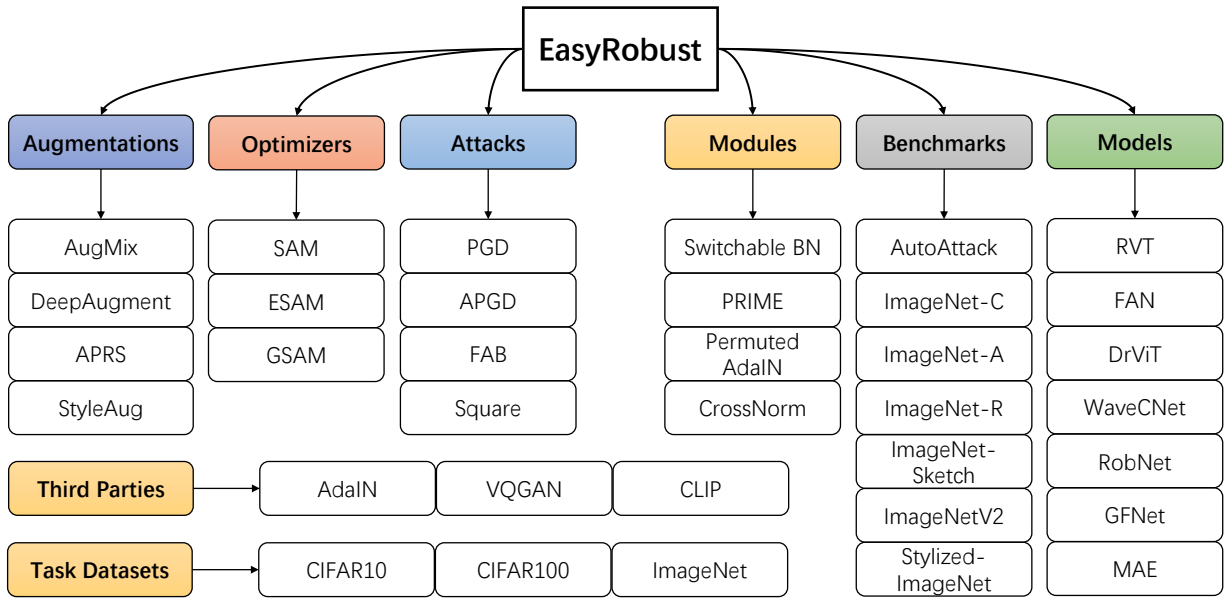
EasyRobust

Augmentations

AugMix

DeepAugment

APRS

StyleAug

Optimizers

SAM

ESAM

GSAM

Attacks

PGD

APGD

FAB

Square

Modules

Switchable BN

PRIME

Permuted AdaIN

CrossNorm

Benchmarks

AutoAttack

ImageNet-C

ImageNet-A

ImageNet-R

ImageNet-Sketch

ImageNetV2

Stylized-ImageNet

Models

RVT

FAN

DrViT

WaveCNet

RobNet

GFNet

MAE

Third Parties

AdaIN

VQGAN

CLIP

Task Datasets

CIFAR10

CIFAR100

ImageNet